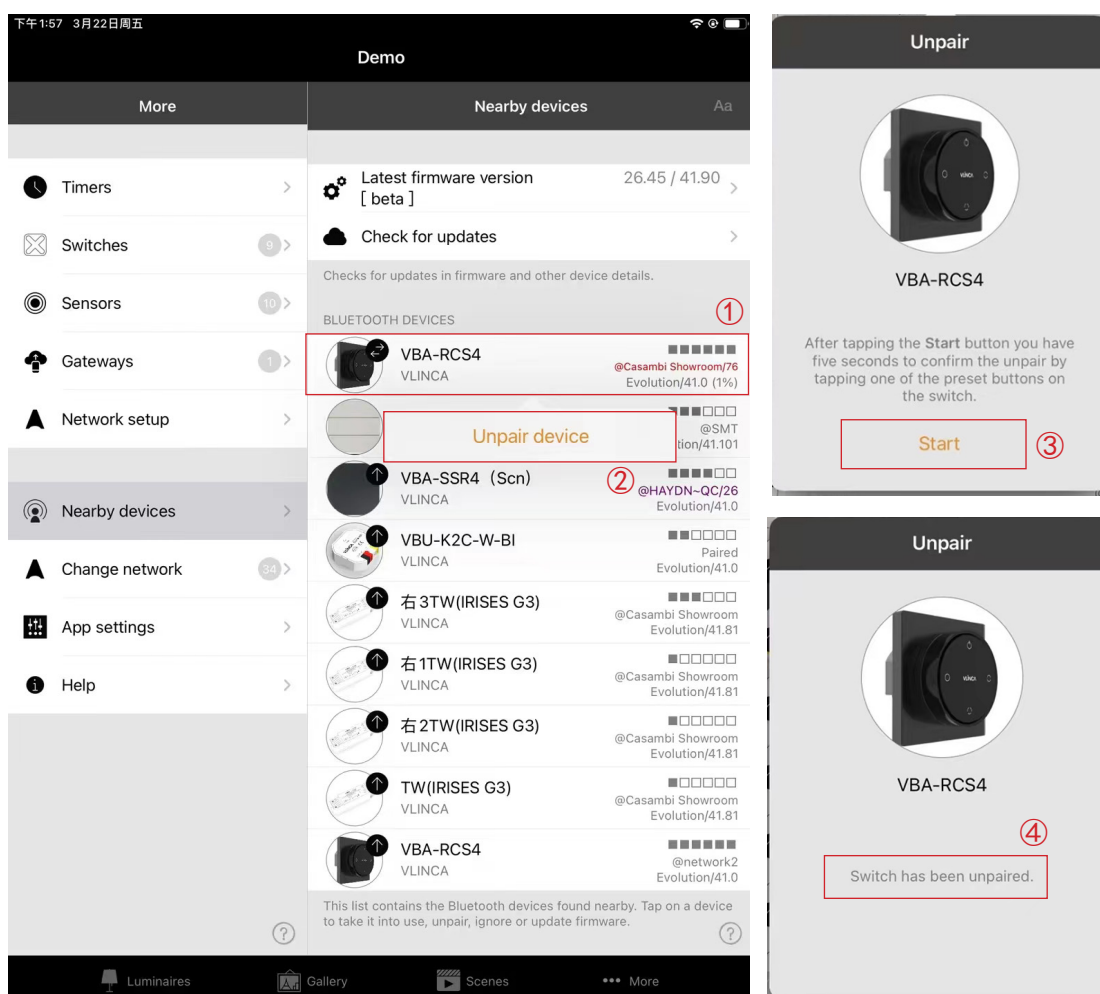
下午1:57 3月22日周五

Demo

More

Timers
Switches 9
Sensors 10
Gateways 1
Network setup

Nearby devices
Change network 34
App settings
Help

Nearby devices Aa

Latest firmware version [ beta ] 26.45 / 41.90
Check for updates

Checks for updates in firmware and other device details.

BLUETOOTH DEVICES ①

VBA-RCS4
VLINCA
@Casambi Showroom/76
Evolution/41.0 (1%)

Unpair device
@SMT
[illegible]tion/41.101

VBA-SSR4（Scn）
VLINCA
② @HAYDN~QC/26
Evolution/41.0

VBU-K2C-W-BI
VLINCA
Paired
Evolution/41.0

右3TW(IRISES G3)
VLINCA
@Casambi Showroom
Evolution/41.81

右1TW(IRISES G3)
VLINCA
@Casambi Showroom
Evolution/41.81

右2TW(IRISES G3)
VLINCA
@Casambi Showroom
Evolution/41.81

TW(IRISES G3)
VLINCA
@Casambi Showroom
Evolution/41.81

VBA-RCS4
VLINCA
@network2
Evolution/41.0

This list contains the Bluetooth devices found nearby. Tap on a device to take it into use, unpair, ignore or update firmware.

Luminaires Gallery Scenes More

Unpair

VBA-RCS4

After tapping the **Start** button you have five seconds to confirm the unpair by tapping one of the preset buttons on the switch.

Start ③

Unpair

VBA-RCS4

④

Switch has been unpaired.